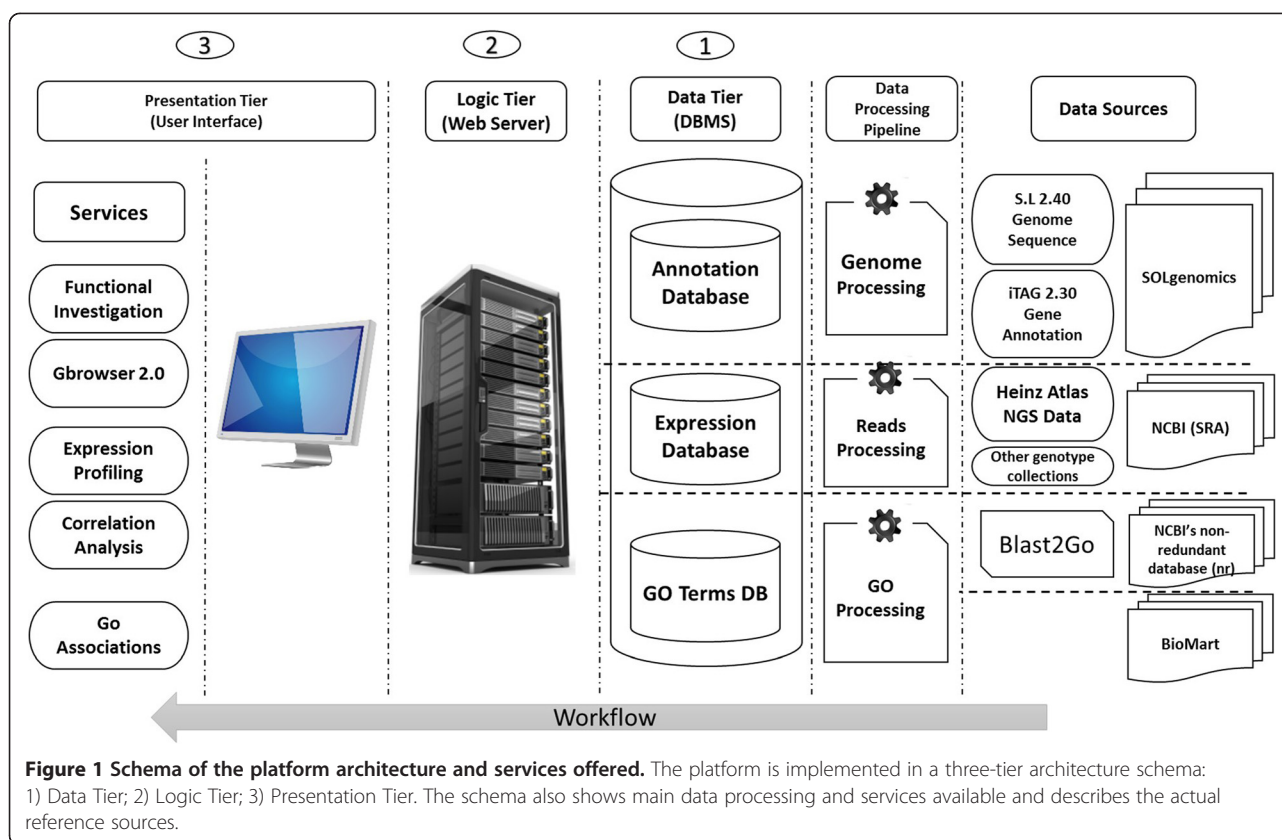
3

2

1

Presentation Tier (User Interface)

Logic Tier (Web Server)

Data Tier (DBMS)

Data Processing Pipeline

Data Sources

Services

Functional Investigation

Gbrowser 2.0

Expression Profiling

Correlation Analysis

Go Associations

Annotation Database

Expression Database

GO Terms DB

Genome Processing

Reads Processing

GO Processing

S.L 2.40 Genome Sequence

iTAG 2.30 Gene Annotation

SOLgenomics

Heinz Atlas NGS Data

Other genotype collections

NCBI (SRA)

Blast2Go

NCBI's non-redundant database (nr)

BioMart

Workflow

**Figure 1 Schema of the platform architecture and services offered.** The platform is implemented in a three-tier architecture schema: 1) Data Tier; 2) Logic Tier; 3) Presentation Tier. The schema also shows main data processing and services available and describes the actual reference sources.